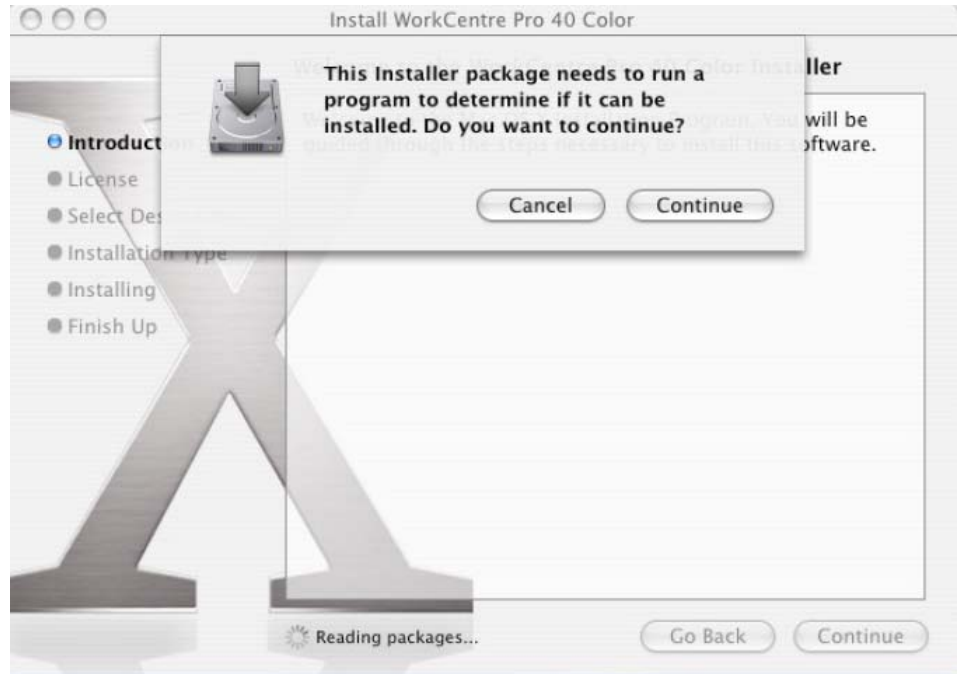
Install WorkCentre Pro 40 Color

This Installer package needs to run a program to determine if it can be installed. Do you want to continue?

Cancel Continue

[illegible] ller

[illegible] will be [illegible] ftware.

Introduct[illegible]

License

Select De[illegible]

Installatio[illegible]

Installing

Finish Up

Reading packages...

Go Back Continue